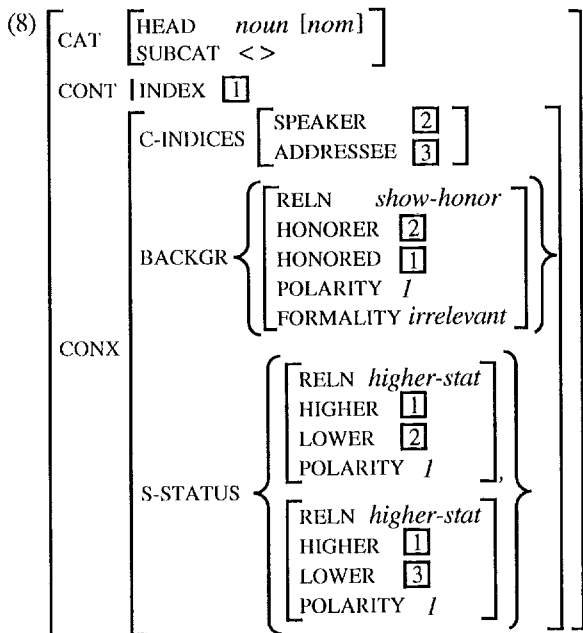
(8)

| | | | |
|---|---|---|---|
| CAT | HEAD | *noun* [*nom*] | |
| | SUBCAT | < > | |
| CONT | INDEX | 1 | |
| CONX | C-INDICES | SPEAKER | 2 |
| | | ADDRESSEE | 3 |
| | BACKGR | RELN | *show-honor* |
| | | HONORER | 2 |
| | | HONORED | 1 |
| | | POLARITY | *1* |
| | | FORMALITY | *irrelevant* |
| | S-STATUS | RELN | *higher-stat* |
| | | HIGHER | 1 |
| | | LOWER | 2 |
| | | POLARITY | *1* |
| | | RELN | *higher-stat* |
| | | HIGHER | 1 |
| | | LOWER | 3 |
| | | POLARITY | *1* |